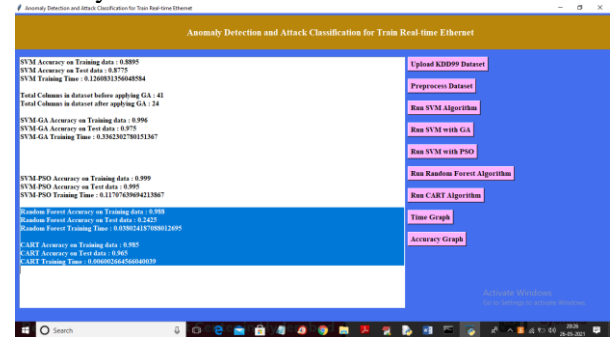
Anomaly Detection and Attack Classification for Train Real-time Ethernet

Anomaly Detection and Attack Classification for Train Real-time Ethernet

SVM Accuracy on Training data : 0.8895
SVM Accuracy on Test data : 0.8775
SVM Training Time : 0.126083135604584

Total Columns in dataset before applying GA : 41
Total Columns in dataset after applying GA : 24

SVM-GA Accuracy on Training data : 0.996
SVM-GA Accuracy on Test data : 0.975
SVM-GA Training Time : 0.3362302780151367

SVM-PSO Accuracy on Training data : 0.999
SVM-PSO Accuracy on Test data : 0.995
SVM-PSO Training Time : 0.11707639694213867

Random Forest Accuracy on Training data : 0.988
Random Forest Accuracy on Test data : 0.2425
Random Forest Training Time : 0.038024187088012695

CART Accuracy on Training data : 0.985
CART Accuracy on Test data : 0.965
CART Training Time : 0.006002664566040039

Upload KDD99 Dataset

Preprocess Dataset

Run SVM Algorithm

Run SVM with GA

Run SVM with PSO

Run Random Forest Algorithm

Run CART Algorithm

Time Graph

Accuracy Graph

Activate Windows
Go to Settings to activate Windows.

Search

20:26
26-05-2021